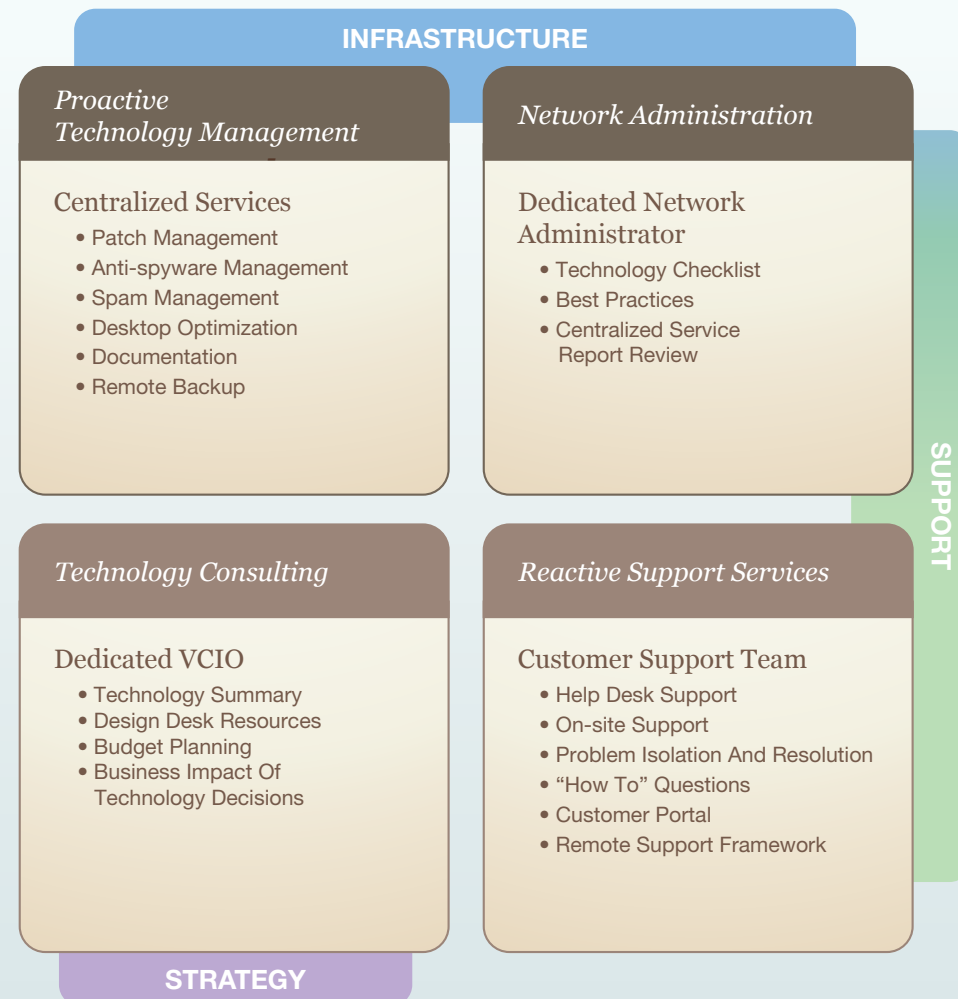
INFRASTRUCTURE

Proactive Technology Management

Centralized Services
• Patch Management
• Anti-spyware Management
• Spam Management
• Desktop Optimization
• Documentation
• Remote Backup

Network Administration

Dedicated Network Administrator
• Technology Checklist
• Best Practices
• Centralized Service Report Review

SUPPORT

Technology Consulting

Dedicated VCIO
• Technology Summary
• Design Desk Resources
• Budget Planning
• Business Impact Of Technology Decisions

Reactive Support Services

Customer Support Team
• Help Desk Support
• On-site Support
• Problem Isolation And Resolution
• “How To” Questions
• Customer Portal
• Remote Support Framework

STRATEGY